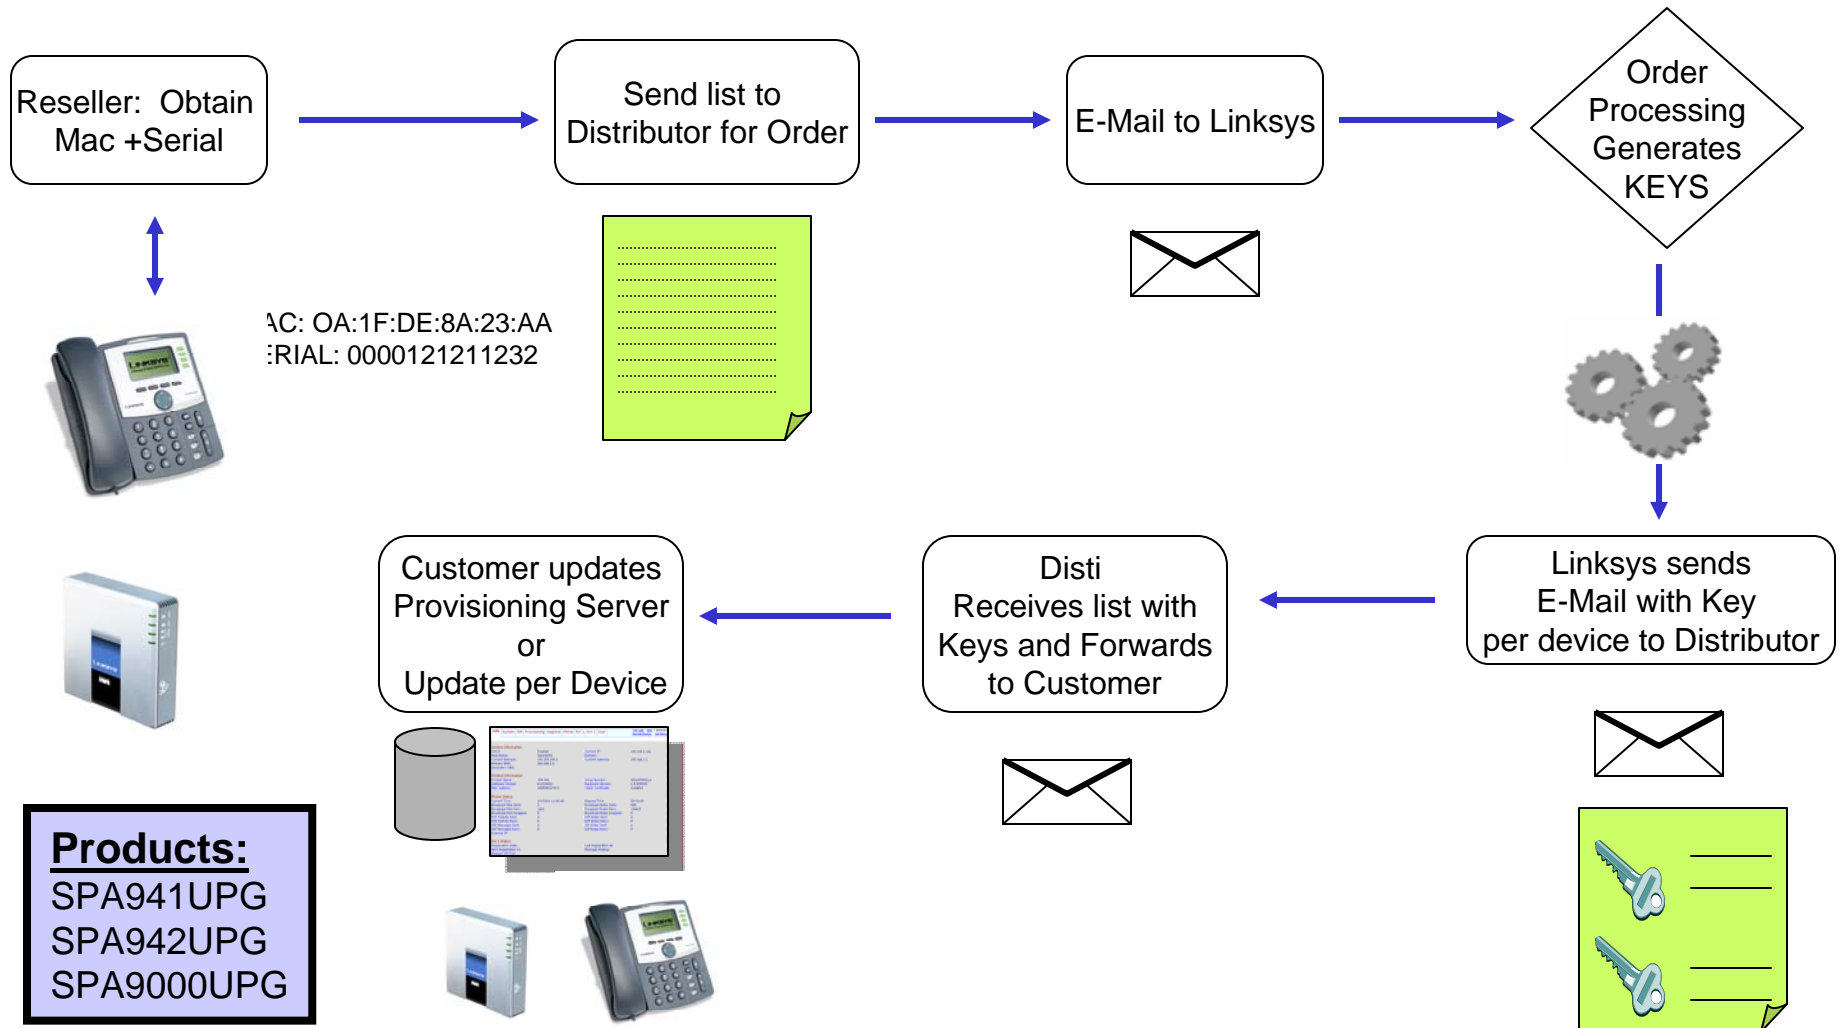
Reseller: Obtain Mac +Serial

Send list to Distributor for Order

E-Mail to Linksys

Order Processing Generates KEYS

AC: OA:1F:DE:8A:23:AA
ERIAL: 0000121211232

Customer updates Provisioning Server or Update per Device

Disti Receives list with Keys and Forwards to Customer

Linksys sends E-Mail with Key per device to Distributor

Products:
SPA941UPG
SPA942UPG
SPA9000UPG